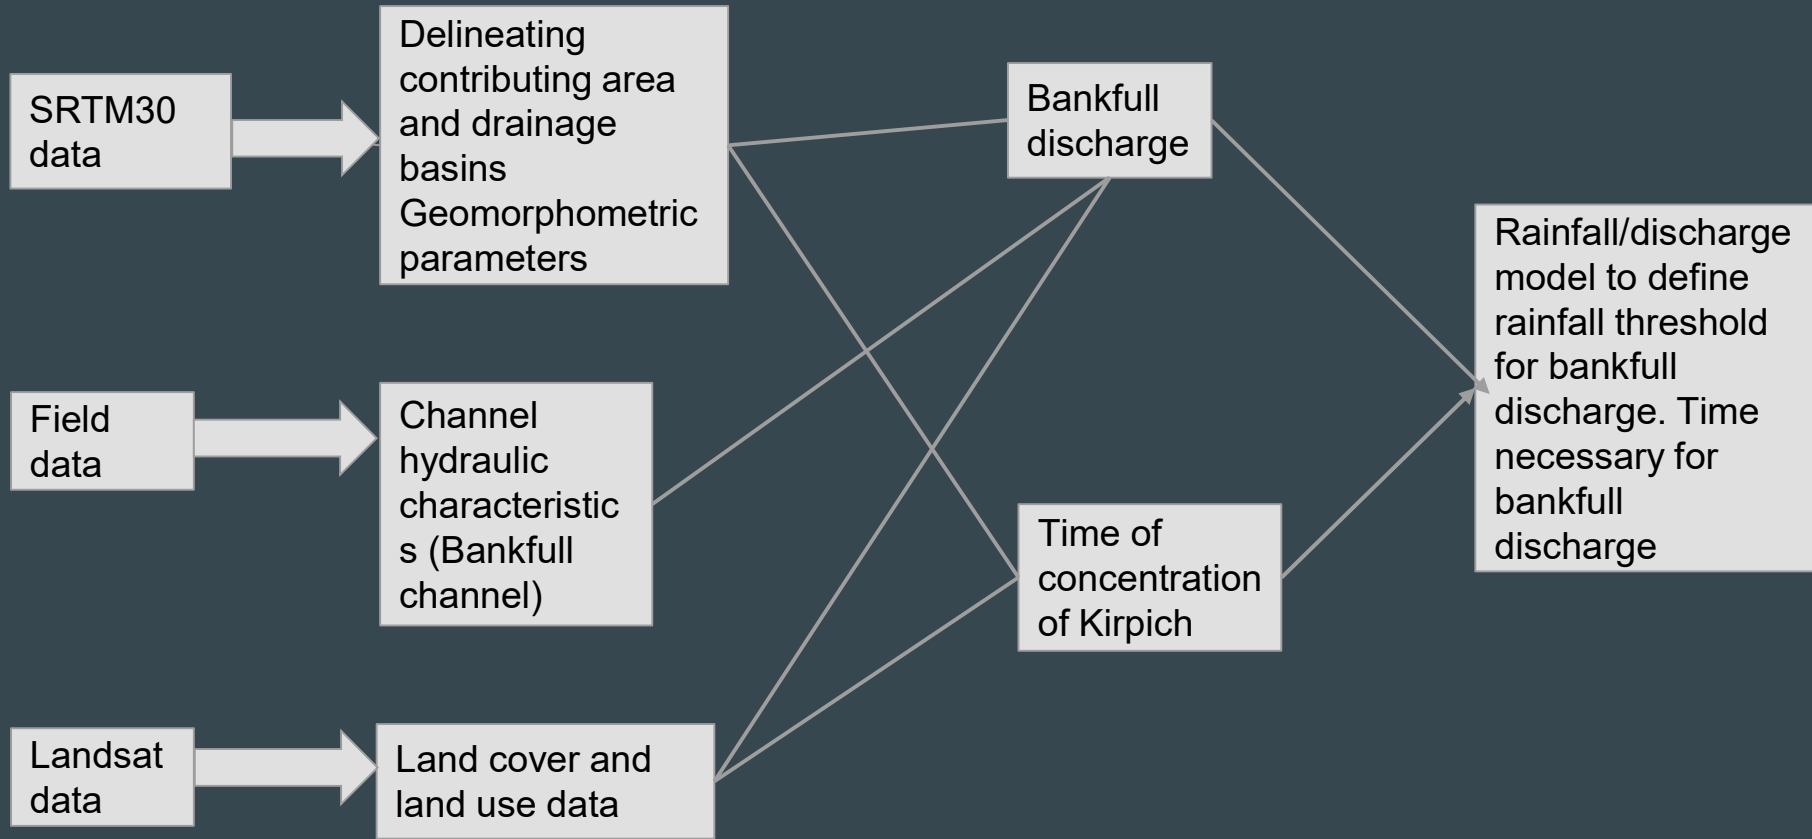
SRTM30 data

Delineating contributing area and drainage basins Geomorphometric parameters

Field data

Channel hydraulic characteristic s (Bankfull channel)

Landsat data

Land cover and land use data

Bankfull discharge

Time of concentration of Kirpich

Rainfall/discharge model to define rainfall threshold for bankfull discharge. Time necessary for bankfull discharge